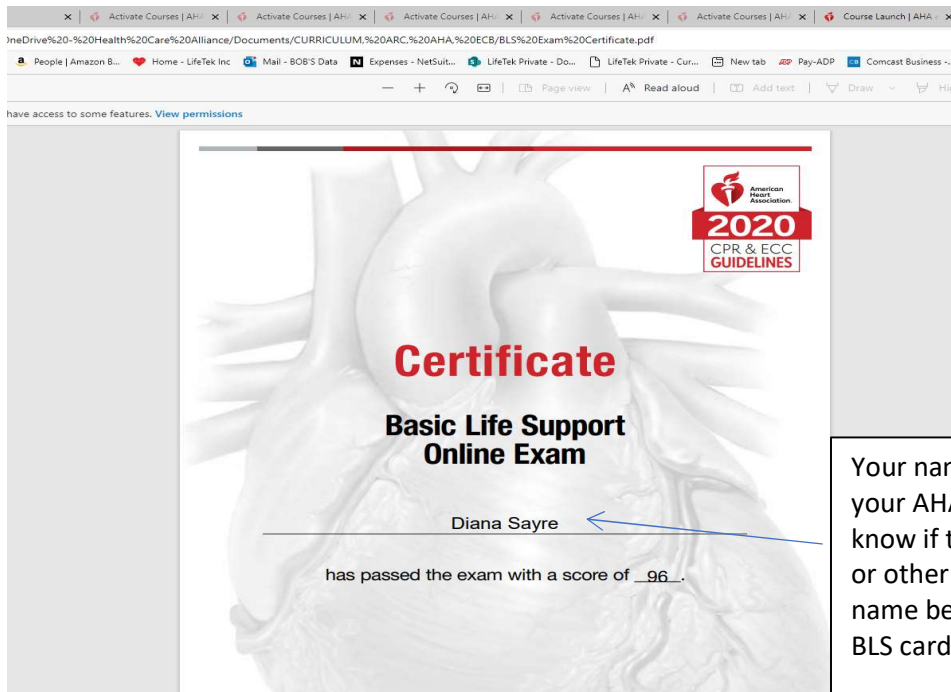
Activate Courses | AH/ × | Activate Courses | AH/ × | Activate Courses | AH/ × | Activate Courses | AH/ × | Activate Courses | AH/ × | Course Launch | AHA ×

neDrive%20-%20Health%20Care%20Alliance/Documents/CURRICULUM,%20ARC,%20AHA,%20ECB/BLS%20Exam%20Certificate.pdf

People | Amazon B... Home - LifeTek Inc Mail - BOB'S Data Expenses - NetSuit... LifeTek Private - Do... LifeTek Private - Cur... New tab Pay-ADP Comcast Business -...

Page view | Read aloud | Add text | Draw | Hi

have access to some features. View permissions

American Heart Association.

2020 CPR & ECC GUIDELINES

Certificate

Basic Life Support Online Exam

Diana Sayre

has passed the exam with a score of 96.

Your nar
your AH/
know if t
or other
name be
BLS card